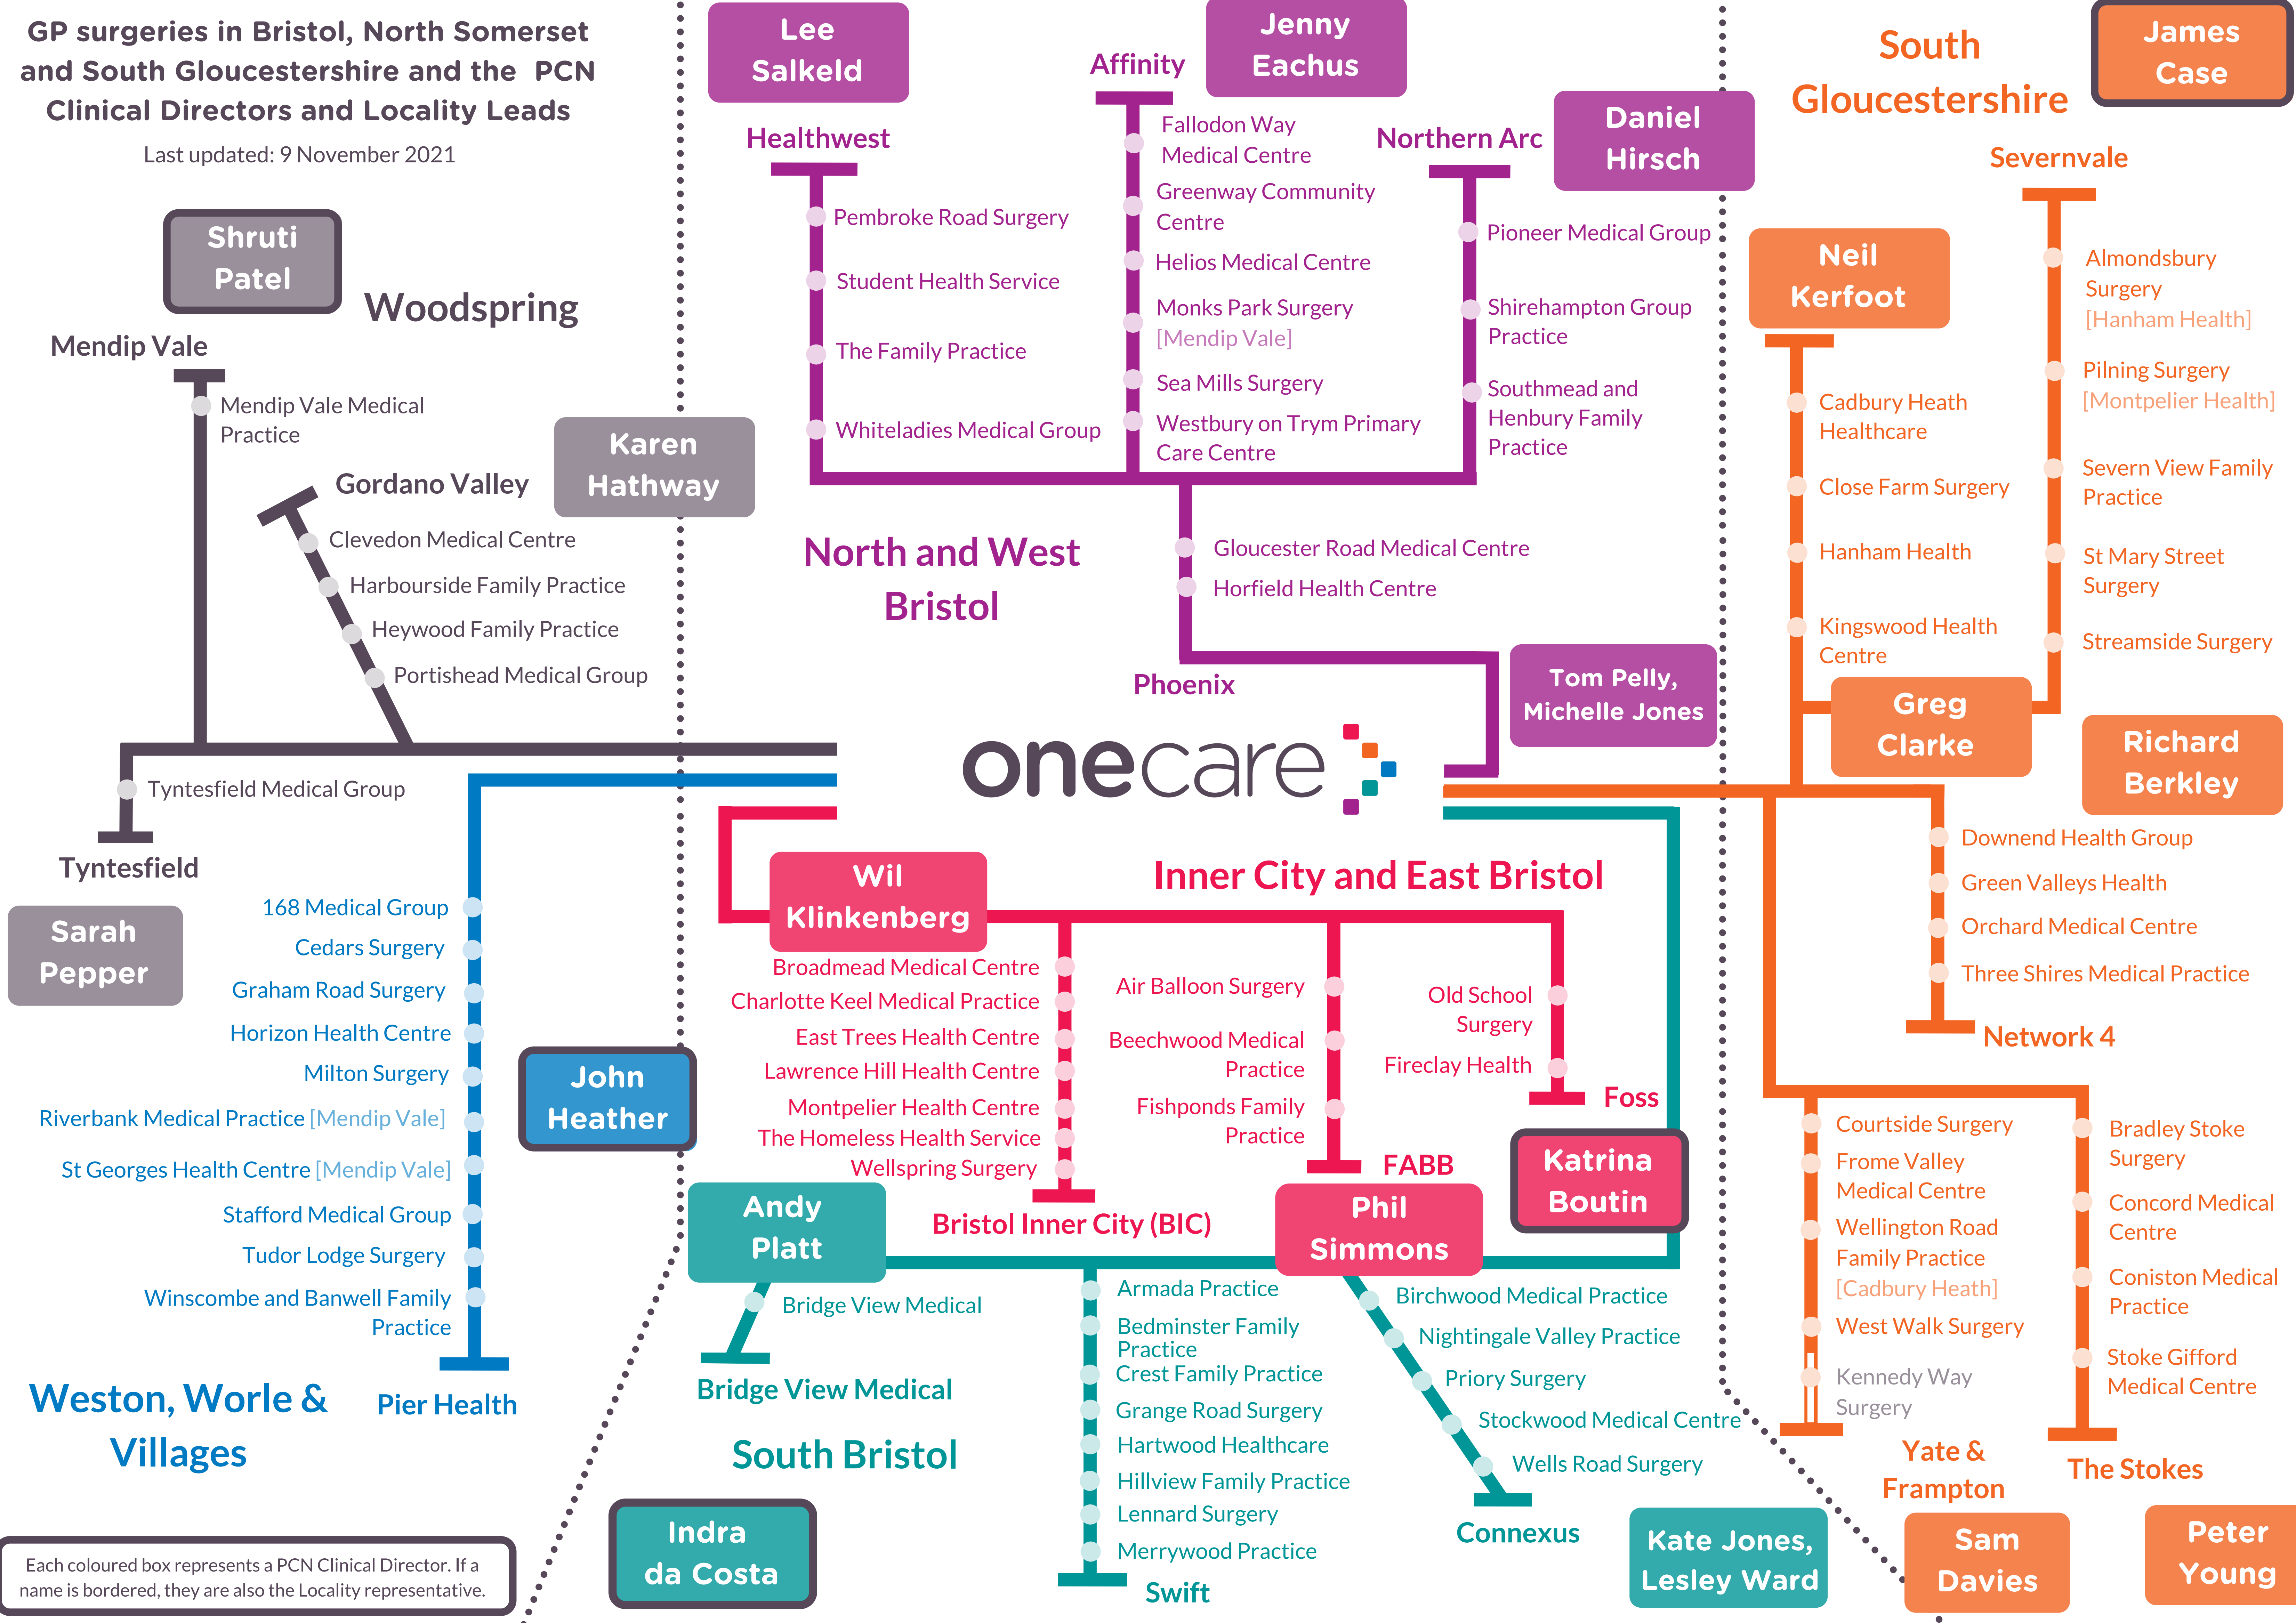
GP surgeries in Bristol, North Somerset and South Gloucestershire and the PCN Clinical Directors and Locality Leads

Last updated: 9 November 2021

Shruti Patel

Woodspring

Mendip Vale

Mendip Vale Medical Practice

Karen Hathway

Gordano Valley

Clevedon Medical Centre
Harbourside Family Practice
Heywood Family Practice
Portishead Medical Group

Tyntesfield Medical Group

Tyntesfield

Sarah Pepper

168 Medical Group
Cedars Surgery
Graham Road Surgery
Horizon Health Centre
Milton Surgery
Riverbank Medical Practice [Mendip Vale]
St Georges Health Centre [Mendip Vale]
Stafford Medical Group
Tudor Lodge Surgery
Winscombe and Banwell Family Practice

John Heather

Weston, Worle & Villages

Pier Health

Each coloured box represents a PCN Clinical Director. If a name is bordered, they are also the Locality representative.

Lee Salkeld

Healthwest

Pembroke Road Surgery
Student Health Service
The Family Practice
Whiteladies Medical Group

Affinity

Jenny Eachus

Fallodon Way Medical Centre
Greenway Community Centre
Helios Medical Centre
Monks Park Surgery [Mendip Vale]
Sea Mills Surgery
Westbury on Trym Primary Care Centre

Northern Arc

Daniel Hirsch

Pioneer Medical Group
Shirehampton Group Practice
Southmead and Henbury Family Practice

North and West Bristol

Gloucester Road Medical Centre
Horfield Health Centre

Phoenix

Tom Pelly, Michelle Jones

onecare

Wil Klinkenberg

Inner City and East Bristol

Broadmead Medical Centre
Charlotte Keel Medical Practice
East Trees Health Centre
Lawrence Hill Health Centre
Montpelier Health Centre
The Homeless Health Service
Wellspring Surgery

Bristol Inner City (BIC)

Air Balloon Surgery
Beechwood Medical Practice
Fishponds Family Practice

FABB

Old School Surgery
Fireclay Health

Foss

Katrina Boutin

Phil Simmons

Andy Platt

Bridge View Medical

Bridge View Medical

South Bristol

Indra da Costa

Armada Practice
Bedminster Family Practice
Crest Family Practice
Grange Road Surgery
Hartwood Healthcare
Hillview Family Practice
Lennard Surgery
Merrywood Practice

Swift

Birchwood Medical Practice
Nightingale Valley Practice
Priory Surgery
Stockwood Medical Centre
Wells Road Surgery

Connexus

Kate Jones, Lesley Ward

South Gloucestershire

James Case

Severnvale

Almondsbury Surgery [Hanham Health]
Pilning Surgery [Montpelier Health]
Severn View Family Practice
St Mary Street Surgery
Streamside Surgery

Neil Kerfoot

Cadbury Heath Healthcare
Close Farm Surgery
Hanham Health
Kingswood Health Centre

Greg Clarke

Richard Berkley

Downend Health Group
Green Valleys Health
Orchard Medical Centre
Three Shires Medical Practice

Network 4

Courtside Surgery
Frome Valley Medical Centre
Wellington Road Family Practice [Cadbury Heath]
West Walk Surgery
Kennedy Way Surgery

Yate & Frampton

Sam Davies

Bradley Stoke Surgery
Concord Medical Centre
Coniston Medical Practice
Stoke Gifford Medical Centre

The Stokes

Peter Young